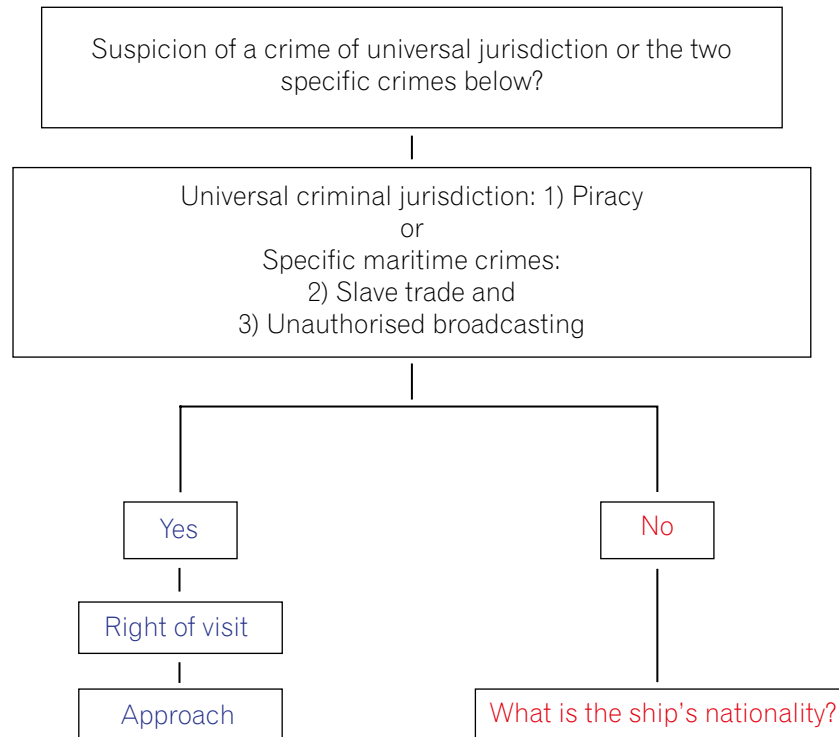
Suspicion of a crime of universal jurisdiction or the two specific crimes below?

Universal criminal jurisdiction: 1) Piracy
or
Specific maritime crimes:
2) Slave trade and
3) Unauthorised broadcasting

Yes

No

Right of visit

Approach

What is the ship's nationality?